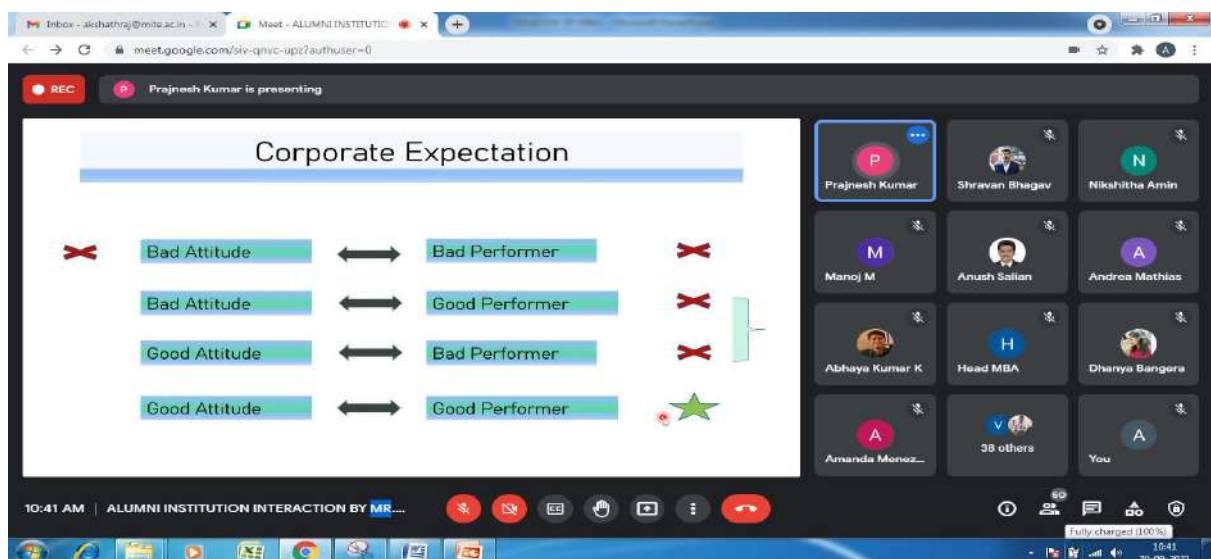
Inbox - akshathraj@mite.ac.in
Meet - ALUMNI INSTITUTIC
meet.google.com/siv-qnvc-upz?authuser=0

REC
P Prajnesh Kumar is presenting

Corporate Expectation

Bad Attitude ⟷ Bad Performer
Bad Attitude ⟷ Good Performer
Good Attitude ⟷ Bad Performer
Good Attitude ⟷ Good Performer

P Prajnesh Kumar
Shravan Bhagav
N Nikshitha Amin
M Manoj M
Anush Salian
A Andrea Mathias
Abhaya Kumar K
H Head MBA
Dhanya Bangera
A Amanda Menez...
V 38 others
A You

10:41 AM | ALUMNI INSTITUTION INTERACTION BY MR....

60

Fully charged (100%)
10:41
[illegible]